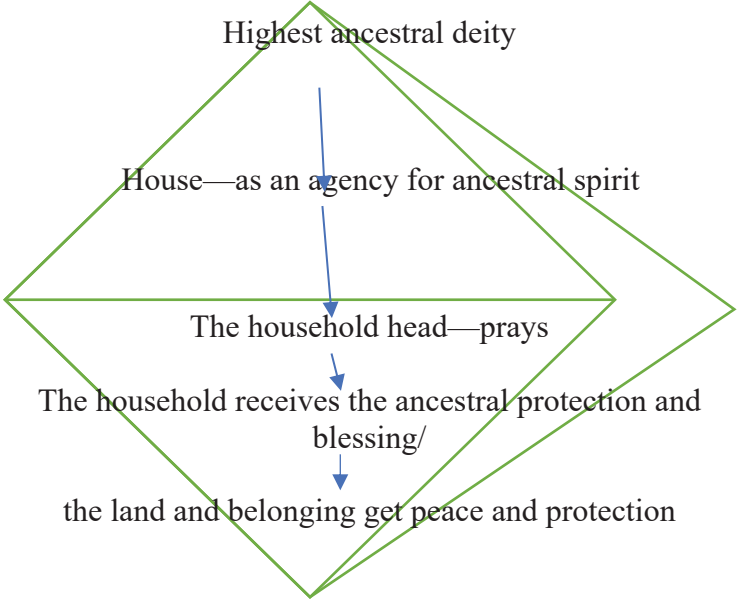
Highest ancestral deity

House—as an agency for ancestral spirit

The household head—prays

The household receives the ancestral protection and blessing/

the land and belonging get peace and protection